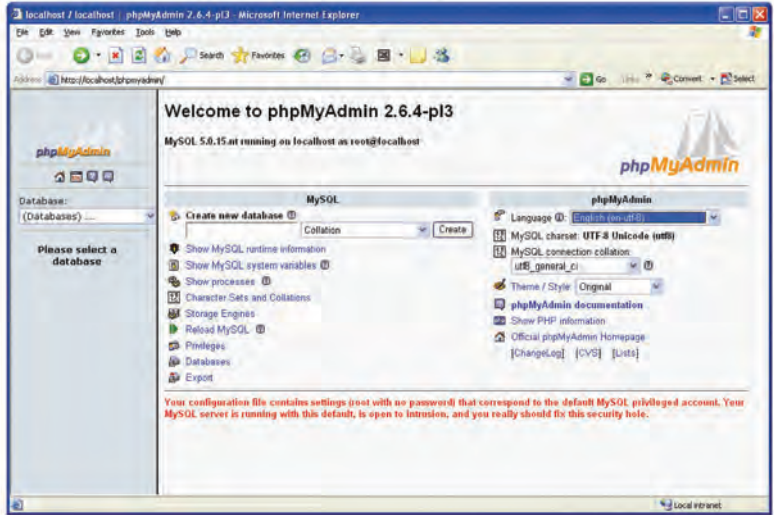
localhost / localhost | phpMyAdmin 2.6.4-pl3 - Microsoft Internet Explorer

File Edit View Favorites Tools Help

Back Search Favorites

Address http://localhost/phpmyadmin/ Go Links Convert Select

phpMyAdmin

Database:
(Databases) ...

Please select a database

Welcome to phpMyAdmin 2.6.4-pl3

MySQL 5.0.15.nt running on localhost as root@localhost

phpMyAdmin

MySQL

Create new database
Collation Create

Show MySQL runtime information
Show MySQL system variables
Show processes
Character Sets and Collations
Storage Engines
Reload MySQL
Privileges
Databases
Export

phpMyAdmin

Language: English (en-utf-8)
MySQL charset: UTF-8 Unicode (utf8)
MySQL connection collation:
utf8_general_ci
Theme / Style: Original
phpMyAdmin documentation
Show PHP information
Official phpMyAdmin Homepage
[ChangeLog] [CVS] [Lists]

Your configuration file contains settings (root with no password) that correspond to the default MySQL privileged account. Your MySQL server is running with this default, is open to intrusion, and you really should fix this security hole.

Local intranet